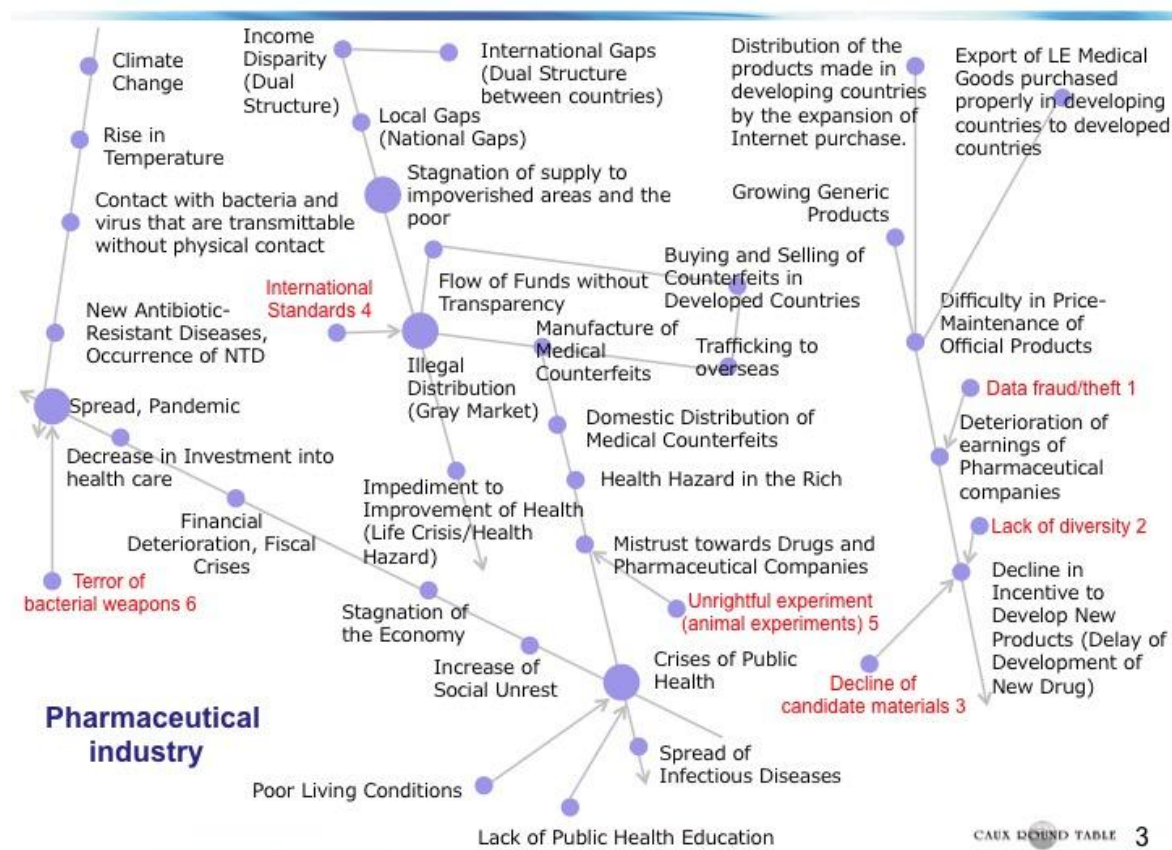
Climate Change

Rise in Temperature

Contact with bacteria and virus that are transmittable without physical contact

New Antibiotic-Resistant Diseases, Occurrence of NTD

Spread, Pandemic

Decrease in Investment into health care

Financial Deterioration, Fiscal Crises

Terror of bacterial weapons 6

Income Disparity (Dual Structure)

International Gaps (Dual Structure between countries)

Local Gaps (National Gaps)

Stagnation of supply to impoverished areas and the poor

International Standards 4

Flow of Funds without Transparency

Illegal Distribution (Gray Market)

Manufacture of Medical Counterfeits

Buying and Selling of Counterfeits in Developed Countries

Trafficking to overseas

Domestic Distribution of Medical Counterfeits

Health Hazard in the Rich

Impediment to Improvement of Health (Life Crisis/Health Hazard)

Mistrust towards Drugs and Pharmaceutical Companies

Unrightful experiment (animal experiments) 5

Stagnation of the Economy

Increase of Social Unrest

Crises of Public Health

Spread of Infectious Diseases

Poor Living Conditions

Lack of Public Health Education

Pharmaceutical industry

Distribution of the products made in developing countries by the expansion of Internet purchase.

Export of LE Medical Goods purchased properly in developing countries to developed countries

Growing Generic Products

Difficulty in Price-Maintenance of Official Products

Data fraud/theft 1

Deterioration of earnings of Pharmaceutical companies

Lack of diversity 2

Decline in Incentive to Develop New Products (Delay of Development of New Drug)

Decline of candidate materials 3

CAUX ROUND TABLE 3